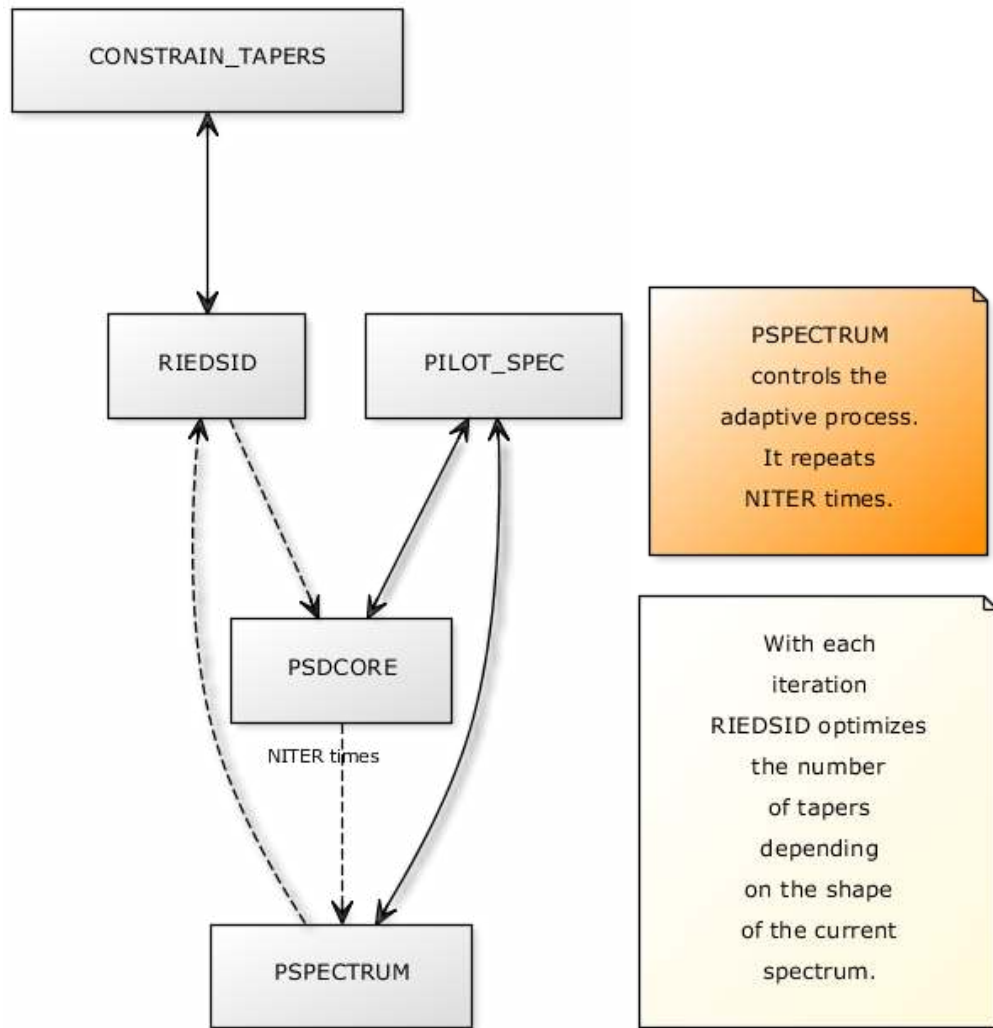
CONSTRAIN_TAPERS

RIEDSID

PILOT_SPEC

PSPECTRUM controls the adaptive process. It repeats NITER times.

PSDCORE

NITER times

With each iteration RIEDSID optimizes the number of tapers depending on the shape of the current spectrum.

PSPECTRUM